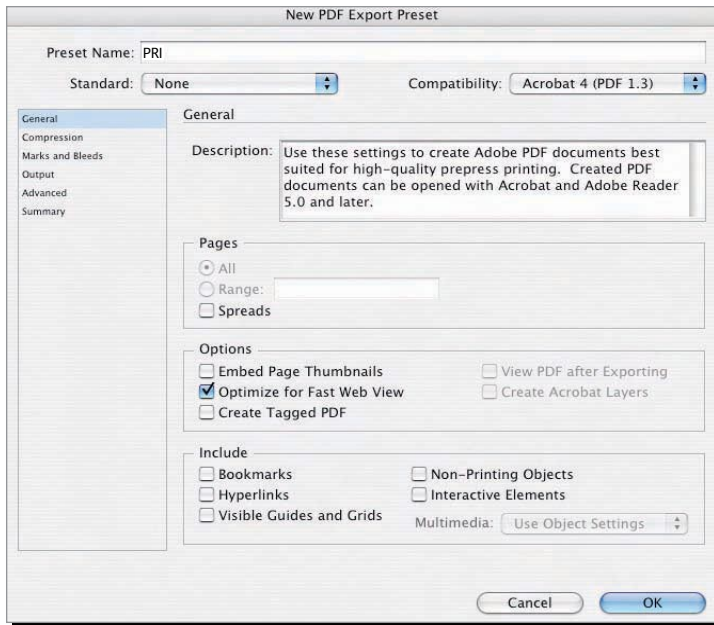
New PDF Export Preset

Preset Name: PRI

Standard: None

Compatibility: Acrobat 4 (PDF 1.3)

General
Compression
Marks and Bleeds
Output
Advanced
Summary

General

Description: Use these settings to create Adobe PDF documents best suited for high-quality prepress printing. Created PDF documents can be opened with Acrobat and Adobe Reader 5.0 and later.

Pages
All
Range:
Spreads

Options
Embed Page Thumbnails
Optimize for Fast Web View
Create Tagged PDF
View PDF after Exporting
Create Acrobat Layers

Include
Bookmarks
Hyperlinks
Visible Guides and Grids
Non-Printing Objects
Interactive Elements
Multimedia: Use Object Settings

Cancel
OK